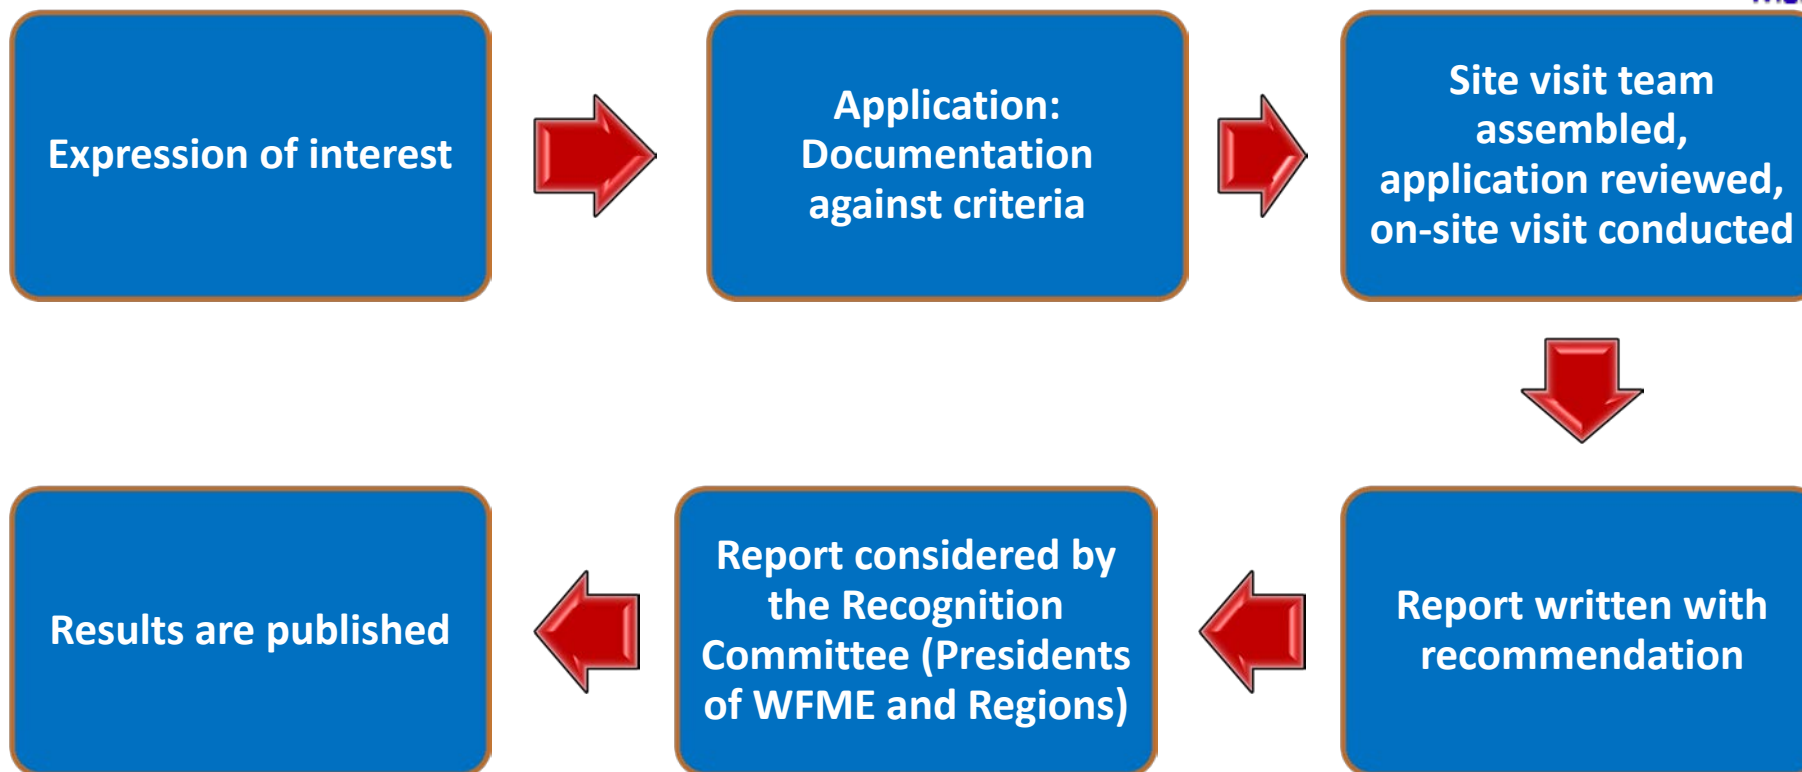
Expression of interest

Application: Documentation against criteria

Site visit team assembled, application reviewed, on-site visit conducted

Report written with recommendation

Report considered by the Recognition Committee (Presidents of WFME and Regions)

Results are published